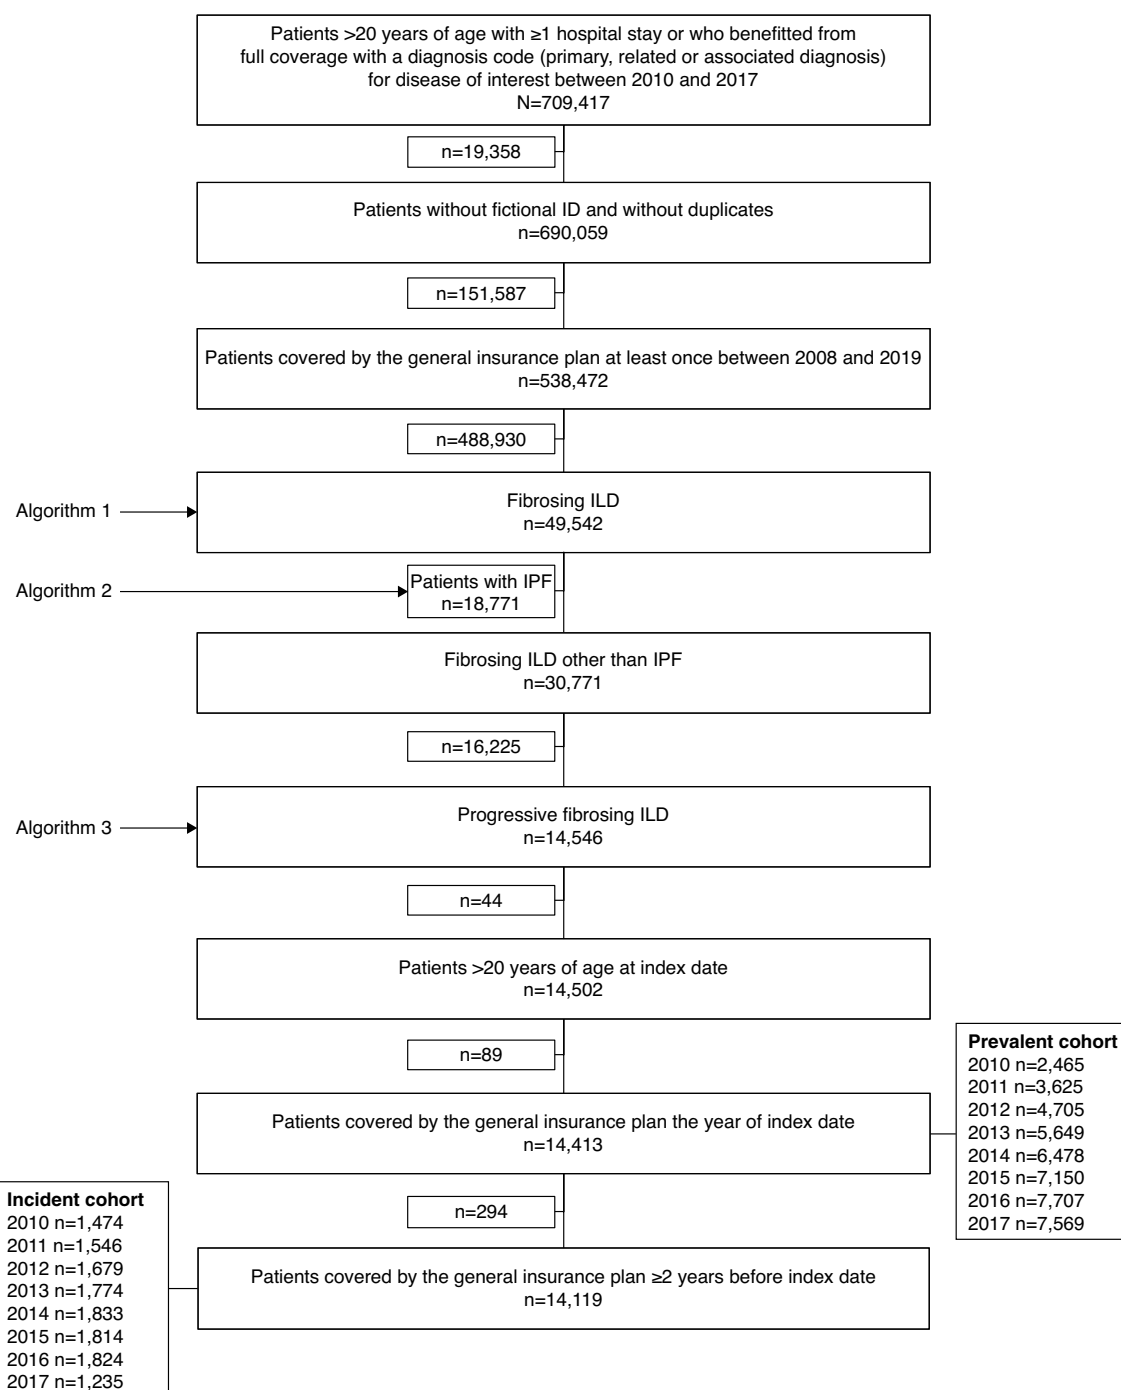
Patients >20 years of age with ≥1 hospital stay or who benefitted from full coverage with a diagnosis code (primary, related or associated diagnosis) for disease of interest between 2010 and 2017
N=709,417

n=19,358

Patients without fictional ID and without duplicates
n=690,059

n=151,587

Patients covered by the general insurance plan at least once between 2008 and 2019
n=538,472

n=488,930

Algorithm 1

Fibrosing ILD
n=49,542

Algorithm 2

Patients with IPF
n=18,771

Fibrosing ILD other than IPF
n=30,771

n=16,225

Algorithm 3

Progressive fibrosing ILD
n=14,546

n=44

Patients >20 years of age at index date
n=14,502

n=89

Prevalent cohort
2010 n=2,465
2011 n=3,625
2012 n=4,705
2013 n=5,649
2014 n=6,478
2015 n=7,150
2016 n=7,707
2017 n=7,569

Patients covered by the general insurance plan the year of index date
n=14,413

n=294

Incident cohort
2010 n=1,474
2011 n=1,546
2012 n=1,679
2013 n=1,774
2014 n=1,833
2015 n=1,814
2016 n=1,824
2017 n=1,235

Patients covered by the general insurance plan ≥2 years before index date
n=14,119